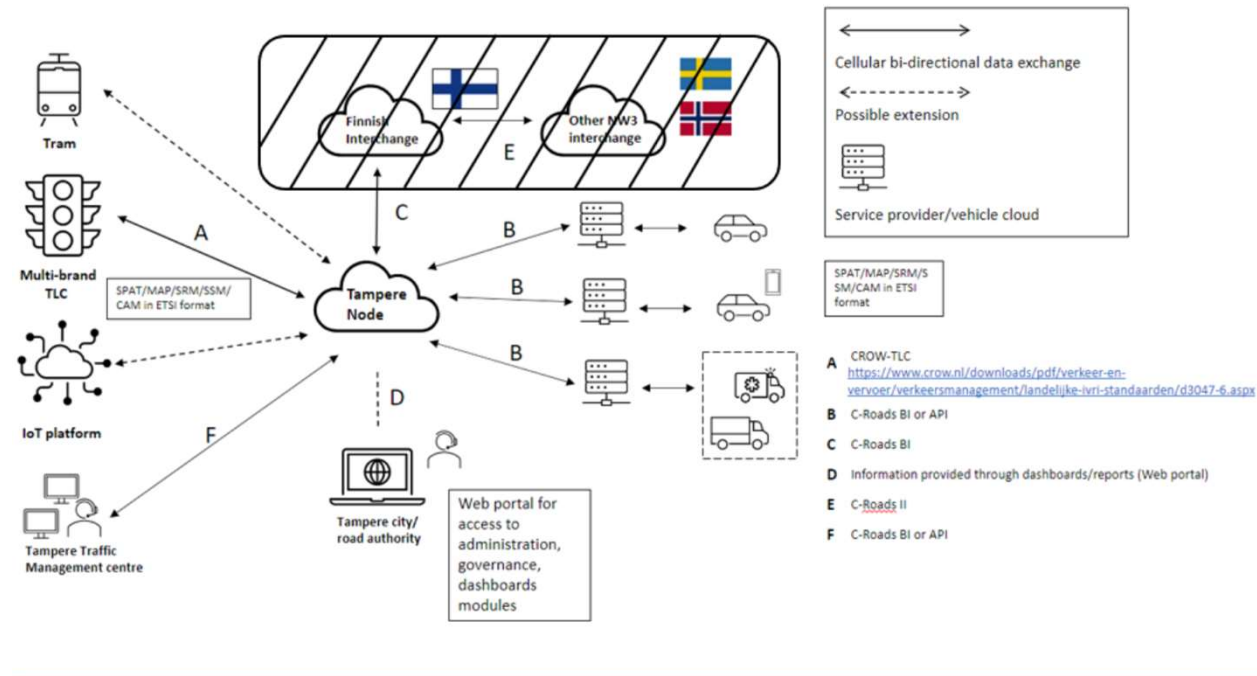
Tram

Multi-brand TLC

IoT platform

Tampere Traffic Management centre

Finnish Interchange

Other NW3 interchange

E

C

A

SPAT/MAP/SRM/SSM/CAM in ETSI format

Tampere Node

B

B

B

F

D

Tampere city/ road authority

Web portal for access to administration, governance, dashboards modules

Cellular bi-directional data exchange

Possible extension

Service provider/vehicle cloud

SPAT/MAP/SRM/SSM/CAM in ETSI format

A CROW-TLC https://www.crow.nl/downloads/pdf/verkeer-en-vervoer/verkeersmanagement/landelijke-ivri-standaarden/d3047-6.aspx

B C-Roads BI or API

C C-Roads BI

D Information provided through dashboards/reports (Web portal)

E C-Roads II

F C-Roads BI or API